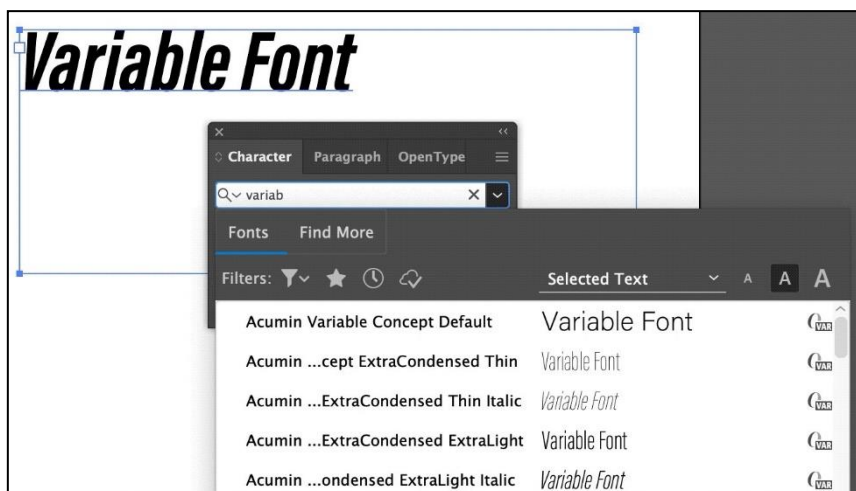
Variable Font

Character Paragraph OpenType

variab

Fonts Find More

Filters:

Selected Text

A A A

Acumin Variable Concept Default Variable Font

Acumin ...cept ExtraCondensed Thin Variable Font

Acumin ...ExtraCondensed Thin Italic Variable Font

Acumin ...ExtraCondensed ExtraLight Variable Font

Acumin ...ondensed ExtraLight Italic Variable Font